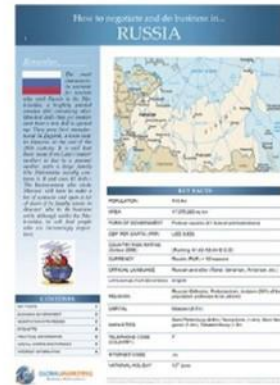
How to negotiate and do business in...
RUSSIA

Remarks

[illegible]

KEY FACTS

| | |
|---|---|
| POPULATION | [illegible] |
| AREA | 17,075,400 sq km |
| FORM OF GOVERNMENT | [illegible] |
| GDP PER CAPITA (PPP) | US$ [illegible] |
| COUNTRY RISK RATING | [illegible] |
| CURRENCY | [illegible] |
| OFFICIAL LANGUAGE | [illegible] |
| LANGUAGE FOR BUSINESS | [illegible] |
| RELIGION | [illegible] |
| CAPITAL | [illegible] |
| MAIN CITIES | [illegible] |
| TELEPHONE CODE | 7 |
| INTERNET CODE | .ru |
| NATIONAL HOLIDAY | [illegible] |

CONTENTS

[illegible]

GLOBAL MARKETING